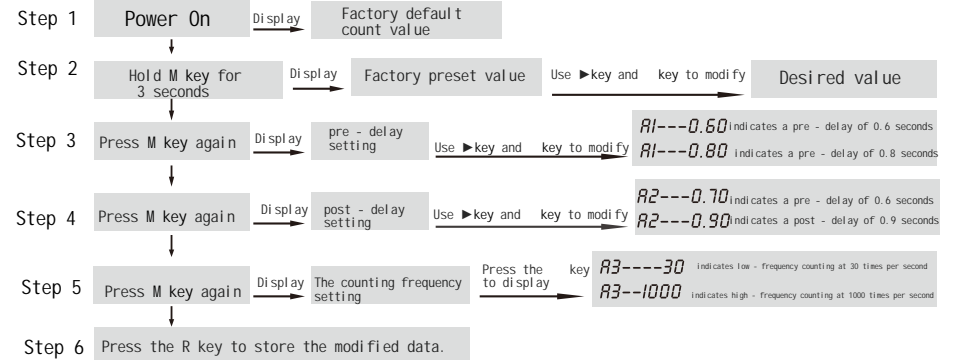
Step 1 Power On Display Factory default count value

Step 2 Hold M key for 3 seconds Display Factory preset value Use ►key and key to modify Desired value

Step 3 Press M key again Display pre - delay setting Use ►key and key to modify A1---0.60 indicates a pre - delay of 0.6 seconds A1---0.80 indicates a pre - delay of 0.8 seconds

Step 4 Press M key again Display post - delay setting Use ►key and key to modify A2---0.70 indicates a pre - delay of 0.6 seconds A2---0.90 indicates a post - delay of 0.9 seconds

Step 5 Press M key again Display The counting frequency setting Press the key to display A3----30 indicates low - frequency counting at 30 times per second A3--1000 indicates high - frequency counting at 1000 times per second

Step 6 Press the R key to store the modified data.